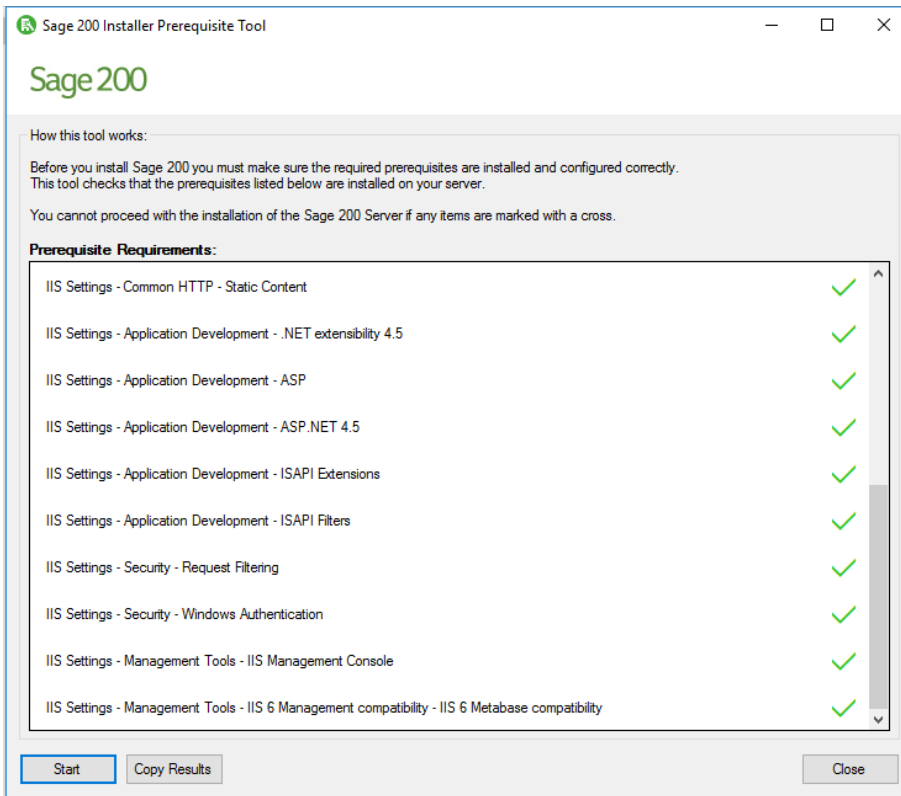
Sage 200 Installer Prerequisite Tool

Sage 200

How this tool works:

Before you install Sage 200 you must make sure the required prerequisites are installed and configured correctly. This tool checks that the prerequisites listed below are installed on your server.

You cannot proceed with the installation of the Sage 200 Server if any items are marked with a cross.

Prerequisite Requirements:

IIS Settings - Common HTTP - Static Content

IIS Settings - Application Development - .NET extensibility 4.5

IIS Settings - Application Development - ASP

IIS Settings - Application Development - ASP.NET 4.5

IIS Settings - Application Development - ISAPI Extensions

IIS Settings - Application Development - ISAPI Filters

IIS Settings - Security - Request Filtering

IIS Settings - Security - Windows Authentication

IIS Settings - Management Tools - IIS Management Console

IIS Settings - Management Tools - IIS 6 Management compatibility - IIS 6 Metabase compatibility

Start

Copy Results

Close